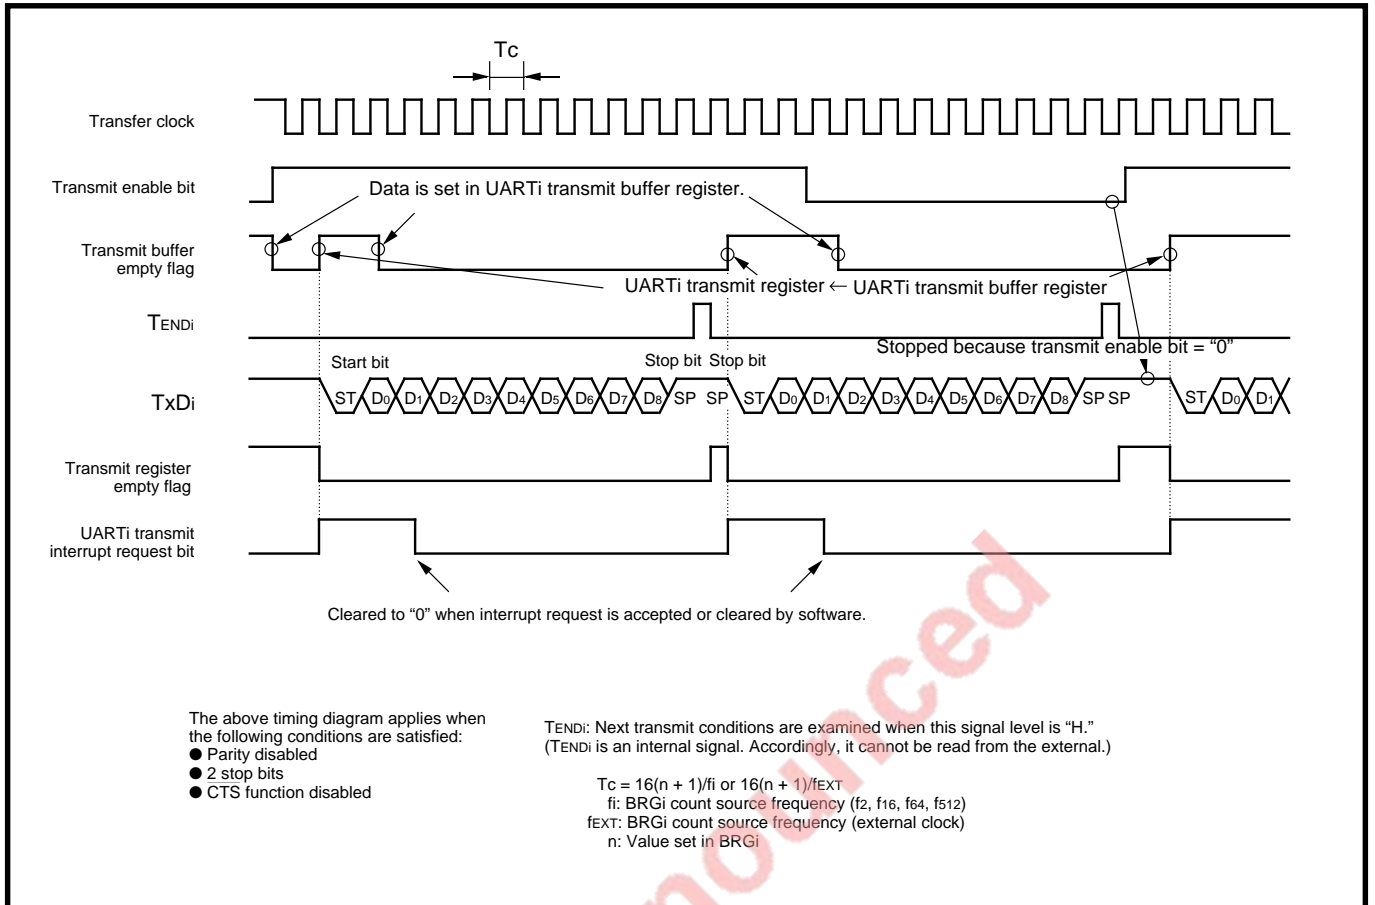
Tc

Transfer clock

Transmit enable bit

Data is set in UARTi transmit buffer register.

Transmit buffer empty flag

UARTi transmit register ← UARTi transmit buffer register

TENDi

Stopped because transmit enable bit = "0"

Start bit

Stop bit Stop bit

TxDi

ST $D_0$ $D_1$ $D_2$ $D_3$ $D_4$ $D_5$ $D_6$ $D_7$ $D_8$ SP SP ST $D_0$ $D_1$ $D_2$ $D_3$ $D_4$ $D_5$ $D_6$ $D_7$ $D_8$ SP SP ST $D_0$ $D_1$

Transmit register empty flag

UARTi transmit interrupt request bit

Cleared to "0" when interrupt request is accepted or cleared by software.

The above timing diagram applies when the following conditions are satisfied:
● Parity disabled
● 2 stop bits
● CTS function disabled

TENDi: Next transmit conditions are examined when this signal level is "H."
(TENDi is an internal signal. Accordingly, it cannot be read from the external.)

Tc = 16(n + 1)/fi or 16(n + 1)/fEXT
fi: BRGi count source frequency ($f_2$, $f_{16}$, $f_{64}$, $f_{512}$)
fEXT: BRGi count source frequency (external clock)
n: Value set in BRGi

nounced